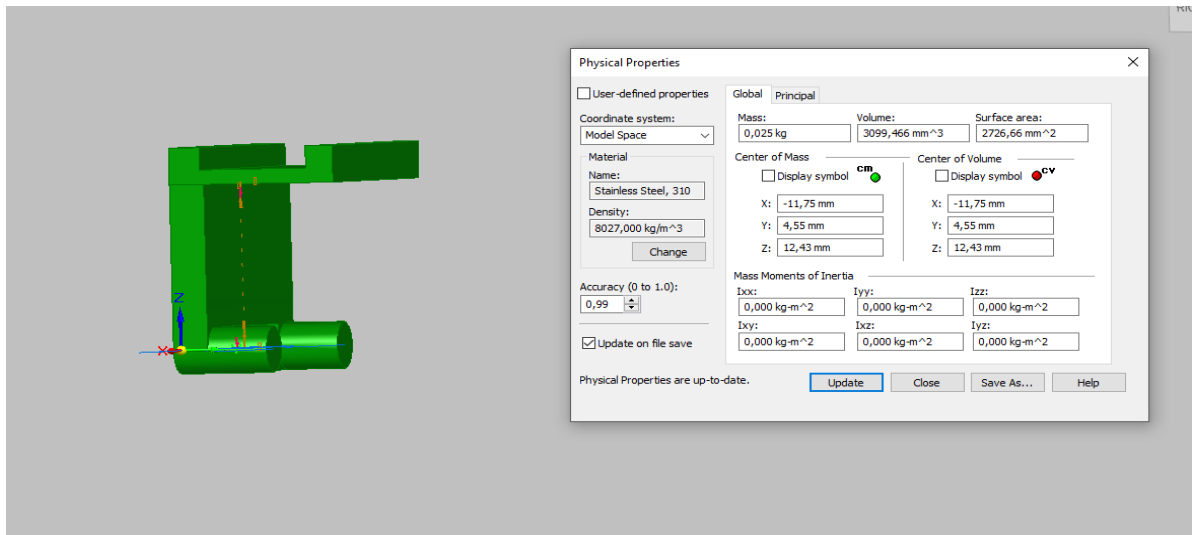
RI

Z
X

Physical Properties

User-defined properties

Coordinate system:
Model Space

Material
Name:
Stainless Steel, 310
Density:
8027,000 kg/m^3
Change

Accuracy (0 to 1.0):
0,99

Update on file save

Global | Principal

Mass:
0,025 kg
Volume:
3099,466 mm^3
Surface area:
2726,66 mm^2

Center of Mass
Display symbol cm
X: -11,75 mm
Y: 4,55 mm
Z: 12,43 mm

Center of Volume
Display symbol cv
X: -11,75 mm
Y: 4,55 mm
Z: 12,43 mm

Mass Moments of Inertia

| Ixx: | Iyy: | Izz: |
|---|---|---|
| 0,000 kg-m^2 | 0,000 kg-m^2 | 0,000 kg-m^2 |
| Ixy: | Ixz: | Iyz: |
| 0,000 kg-m^2 | 0,000 kg-m^2 | 0,000 kg-m^2 |

Physical Properties are up-to-date.

Update Close Save As... Help